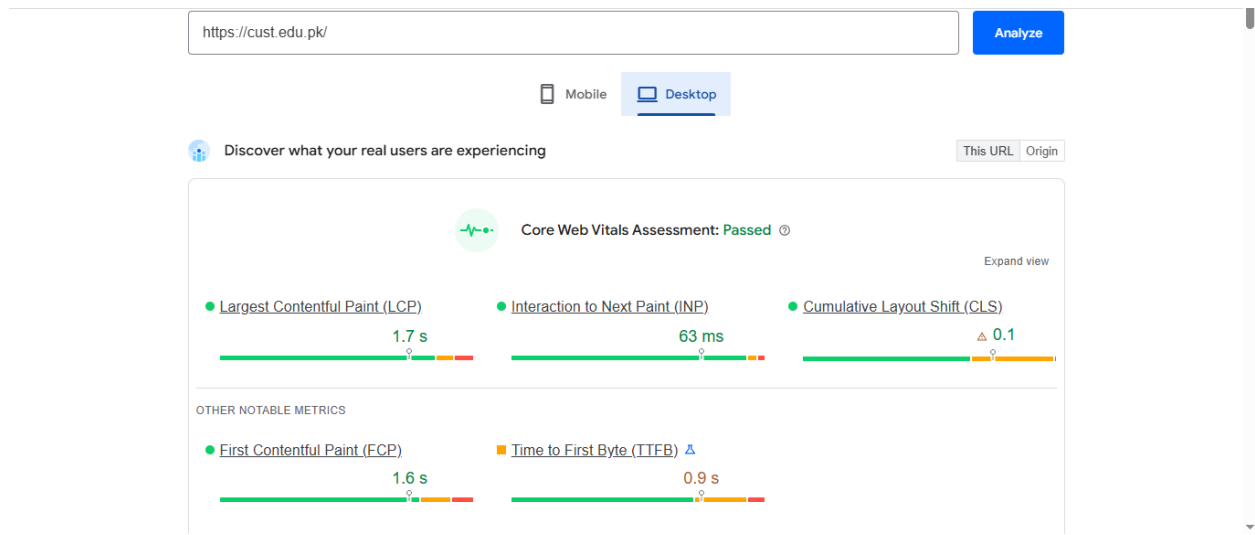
https://cust.edu.pk/

Analyze

Mobile

Desktop

Discover what your real users are experiencing

This URL

Origin

Core Web Vitals Assessment: Passed

Expand view

Largest Contentful Paint (LCP)

1.7 s

Interaction to Next Paint (INP)

63 ms

Cumulative Layout Shift (CLS)

0.1

OTHER NOTABLE METRICS

First Contentful Paint (FCP)

1.6 s

Time to First Byte (TTFB)

0.9 s